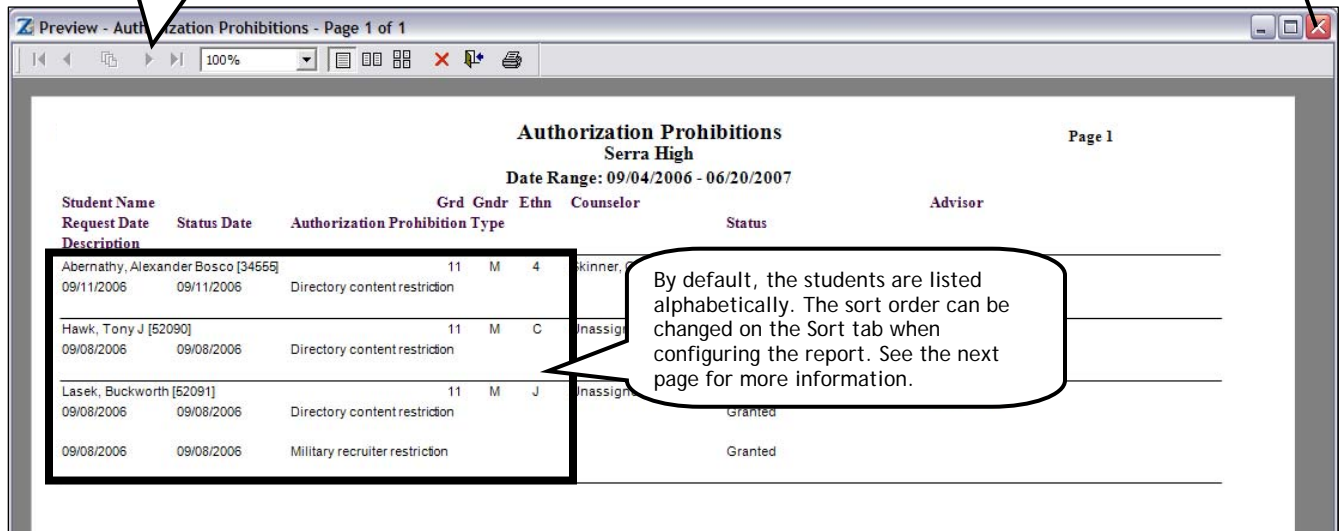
Preview - Auth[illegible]ization Prohibitions - Page 1 of 1

100%

Authorization Prohibitions
Serra High
Date Range: 09/04/2006 - 06/20/2007

Page 1

Student Name Grd Gndr Ethn Counselor Advisor
Request Date Status Date Authorization Prohibition Type Status
Description

Abernathy, Alexander Bosco [34555] 11 M 4 Skinner, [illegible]
09/11/2006 09/11/2006 Directory content restriction

Hawk, Tony J [52090] 11 M C Unassig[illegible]
09/08/2006 09/08/2006 Directory content restriction

Lasek, Buckworth [52091] 11 M J Unassign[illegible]
09/08/2006 09/08/2006 Directory content restriction Granted

09/08/2006 09/08/2006 Military recruiter restriction Granted

By default, the students are listed alphabetically. The sort order can be changed on the Sort tab when configuring the report. See the next page for more information.